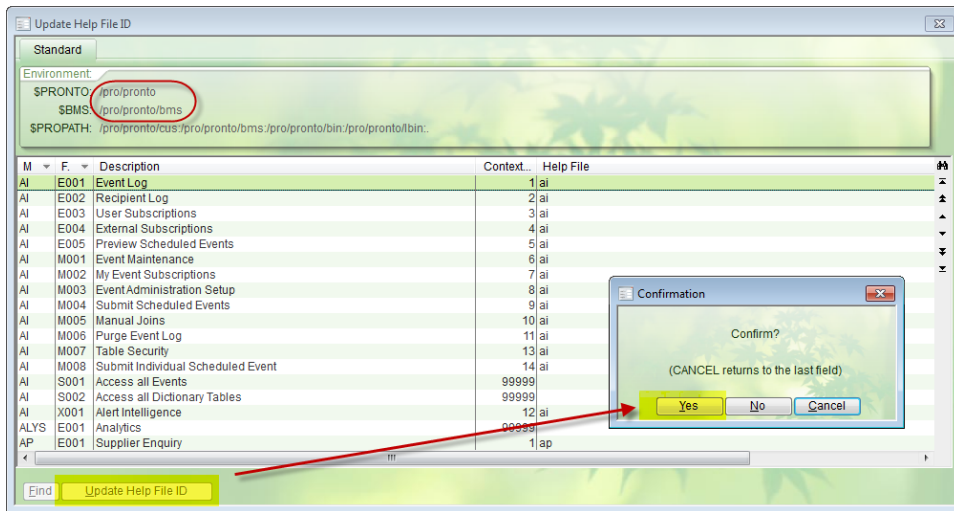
Update Help File ID

Standard

Environment:
$PRONTO: /pro/pronto
$BMS: /pro/pronto/bms
$PROPATH: /pro/pronto/cus:/pro/pronto/bms:/pro/pronto/bin:/pro/pronto/lbin:.

| M | F. | Description | Context... | Help File |
|---|---|---|---|---|
| AI | E001 | Event Log | 1 | ai |
| AI | E002 | Recipient Log | 2 | ai |
| AI | E003 | User Subscriptions | 3 | ai |
| AI | E004 | External Subscriptions | 4 | ai |
| AI | E005 | Preview Scheduled Events | 5 | ai |
| AI | M001 | Event Maintenance | 6 | ai |
| AI | M002 | My Event Subscriptions | 7 | ai |
| AI | M003 | Event Administration Setup | 8 | ai |
| AI | M004 | Submit Scheduled Events | 9 | ai |
| AI | M005 | Manual Joins | 10 | ai |
| AI | M006 | Purge Event Log | 11 | ai |
| AI | M007 | Table Security | 13 | ai |
| AI | M008 | Submit Individual Scheduled Event | 14 | ai |
| AI | S001 | Access all Events | 99999 | |
| AI | S002 | Access all Dictionary Tables | 99999 | |
| AI | X001 | Alert Intelligence | 12 | ai |
| ALYS | E001 | Analytics | 99999 | |
| AP | E001 | Supplier Enquiry | 1 | ap |

Confirmation

Confirm?

(CANCEL returns to the last field)

Yes No Cancel

Find Update Help File ID